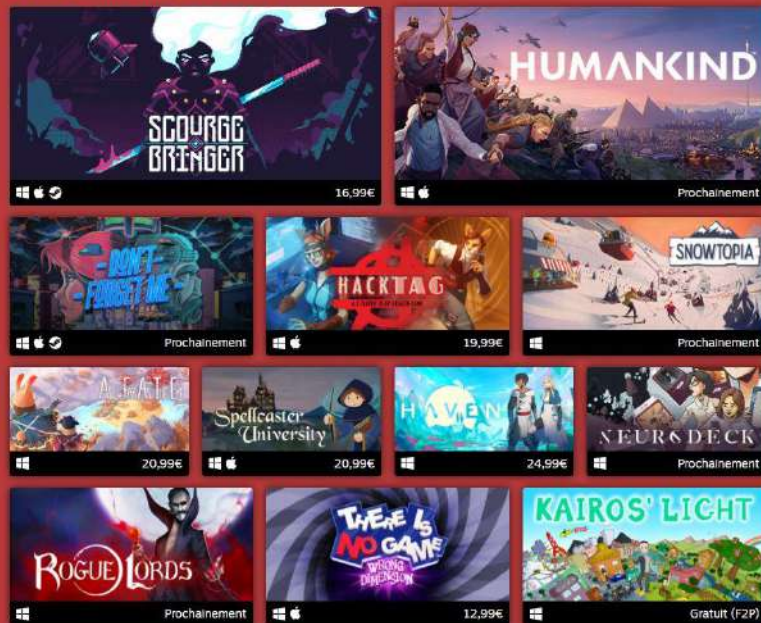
SCOURGE BRINGER
16,99€

HUMANKIND
Prochainement

DON'T FORGET ME
Prochainement

HACKTAG
19,99€

SNOWTOPIA
Prochainement

A.I.R.S.E.
20,99€

Spellcaster University
20,99€

HAVEN
24,99€

NEUROSDECK
Prochainement

ROGUE LORDS
Prochainement

THERE IS NO GAME WRONG DIMENSION
12,99€

KAIROS' LICHT
Gratuit (F2P)